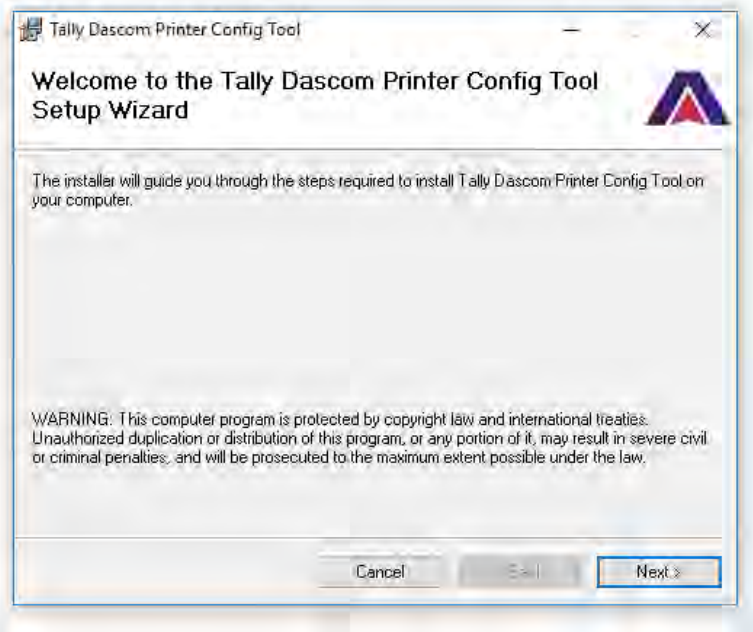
Tally Dascom Printer Config Tool

Welcome to the Tally Dascom Printer Config Tool Setup Wizard

The installer will guide you through the steps required to install Tally Dascom Printer Config Tool on your computer.

WARNING: This computer program is protected by copyright law and international treaties. Unauthorized duplication or distribution of this program, or any portion of it, may result in severe civil or criminal penalties, and will be prosecuted to the maximum extent possible under the law.

Cancel

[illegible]

Next >